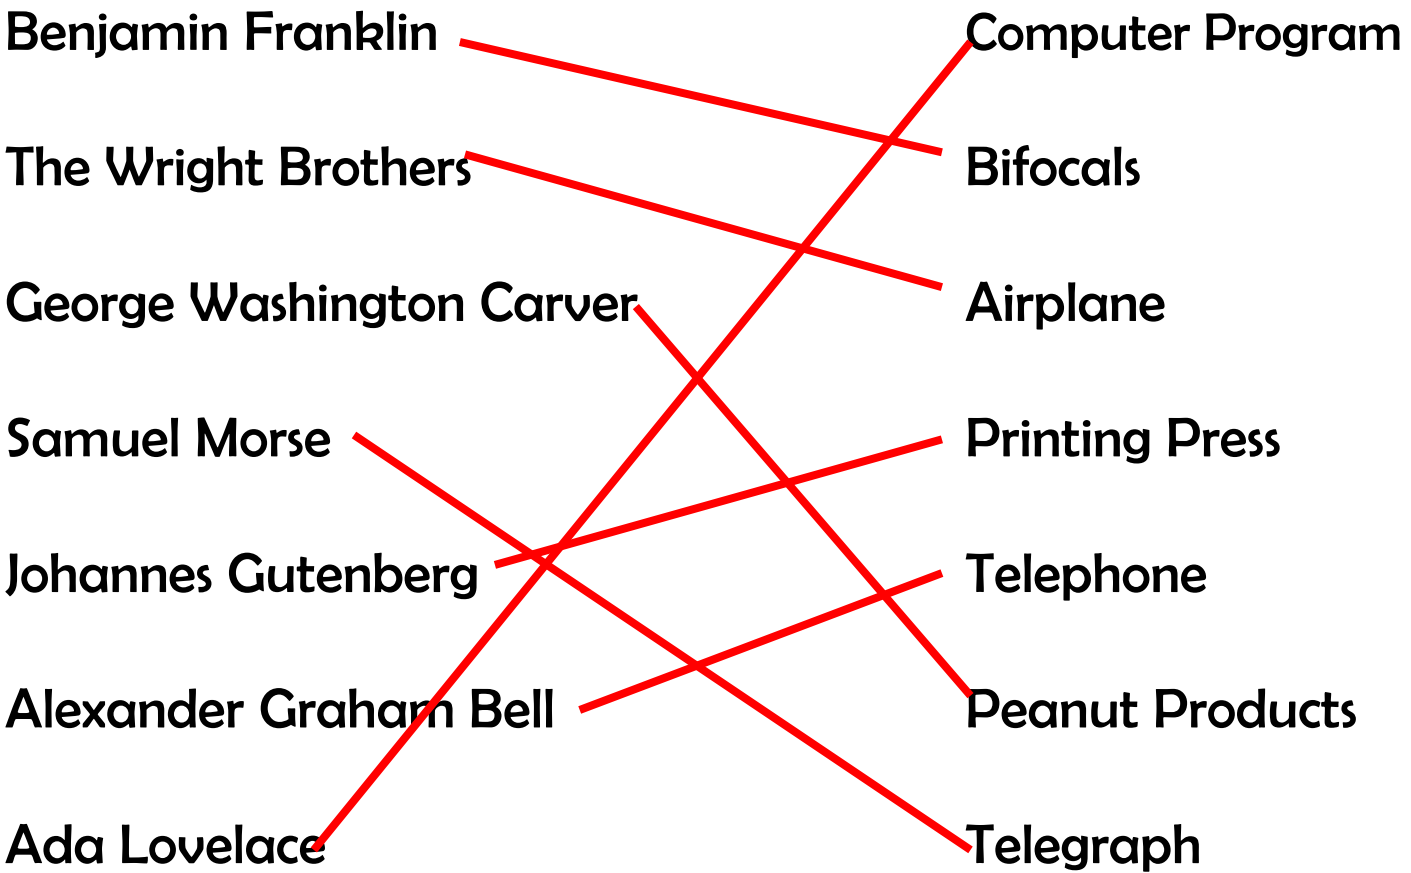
Benjamin Franklin
The Wright Brothers
George Washington Carver
Samuel Morse
Johannes Gutenberg
Alexander Graham Bell
Ada Lovelace

Computer Program
Bifocals
Airplane
Printing Press
Telephone
Peanut Products
Telegraph